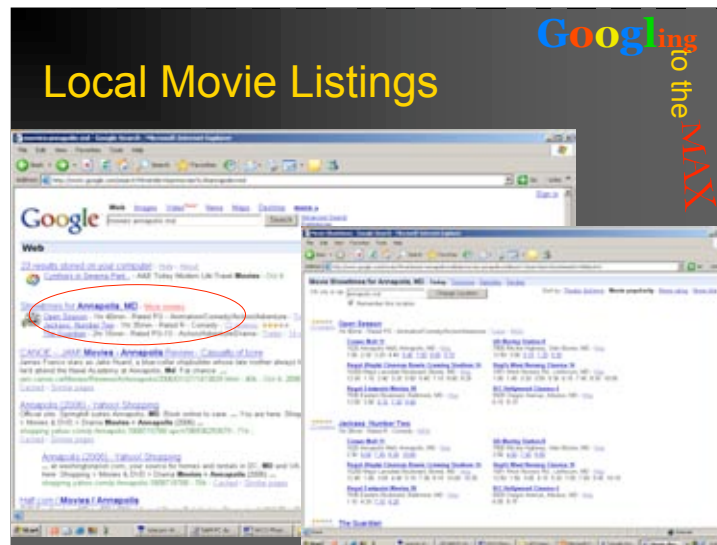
Local Movie Listings

Googling to the MAX

Google

Web

Showtimes for Annapolis, MD

Open Season

Jackass: Number Two

Movies - Annapolis

Annapolis (2006) - Yahoo! Shopping

Annapolis (2006) - Yahoo! Shopping

Movies / Annapolis

Movie Showtimes for Annapolis, MD

Open Season

Jackass: Number Two

The Guardian